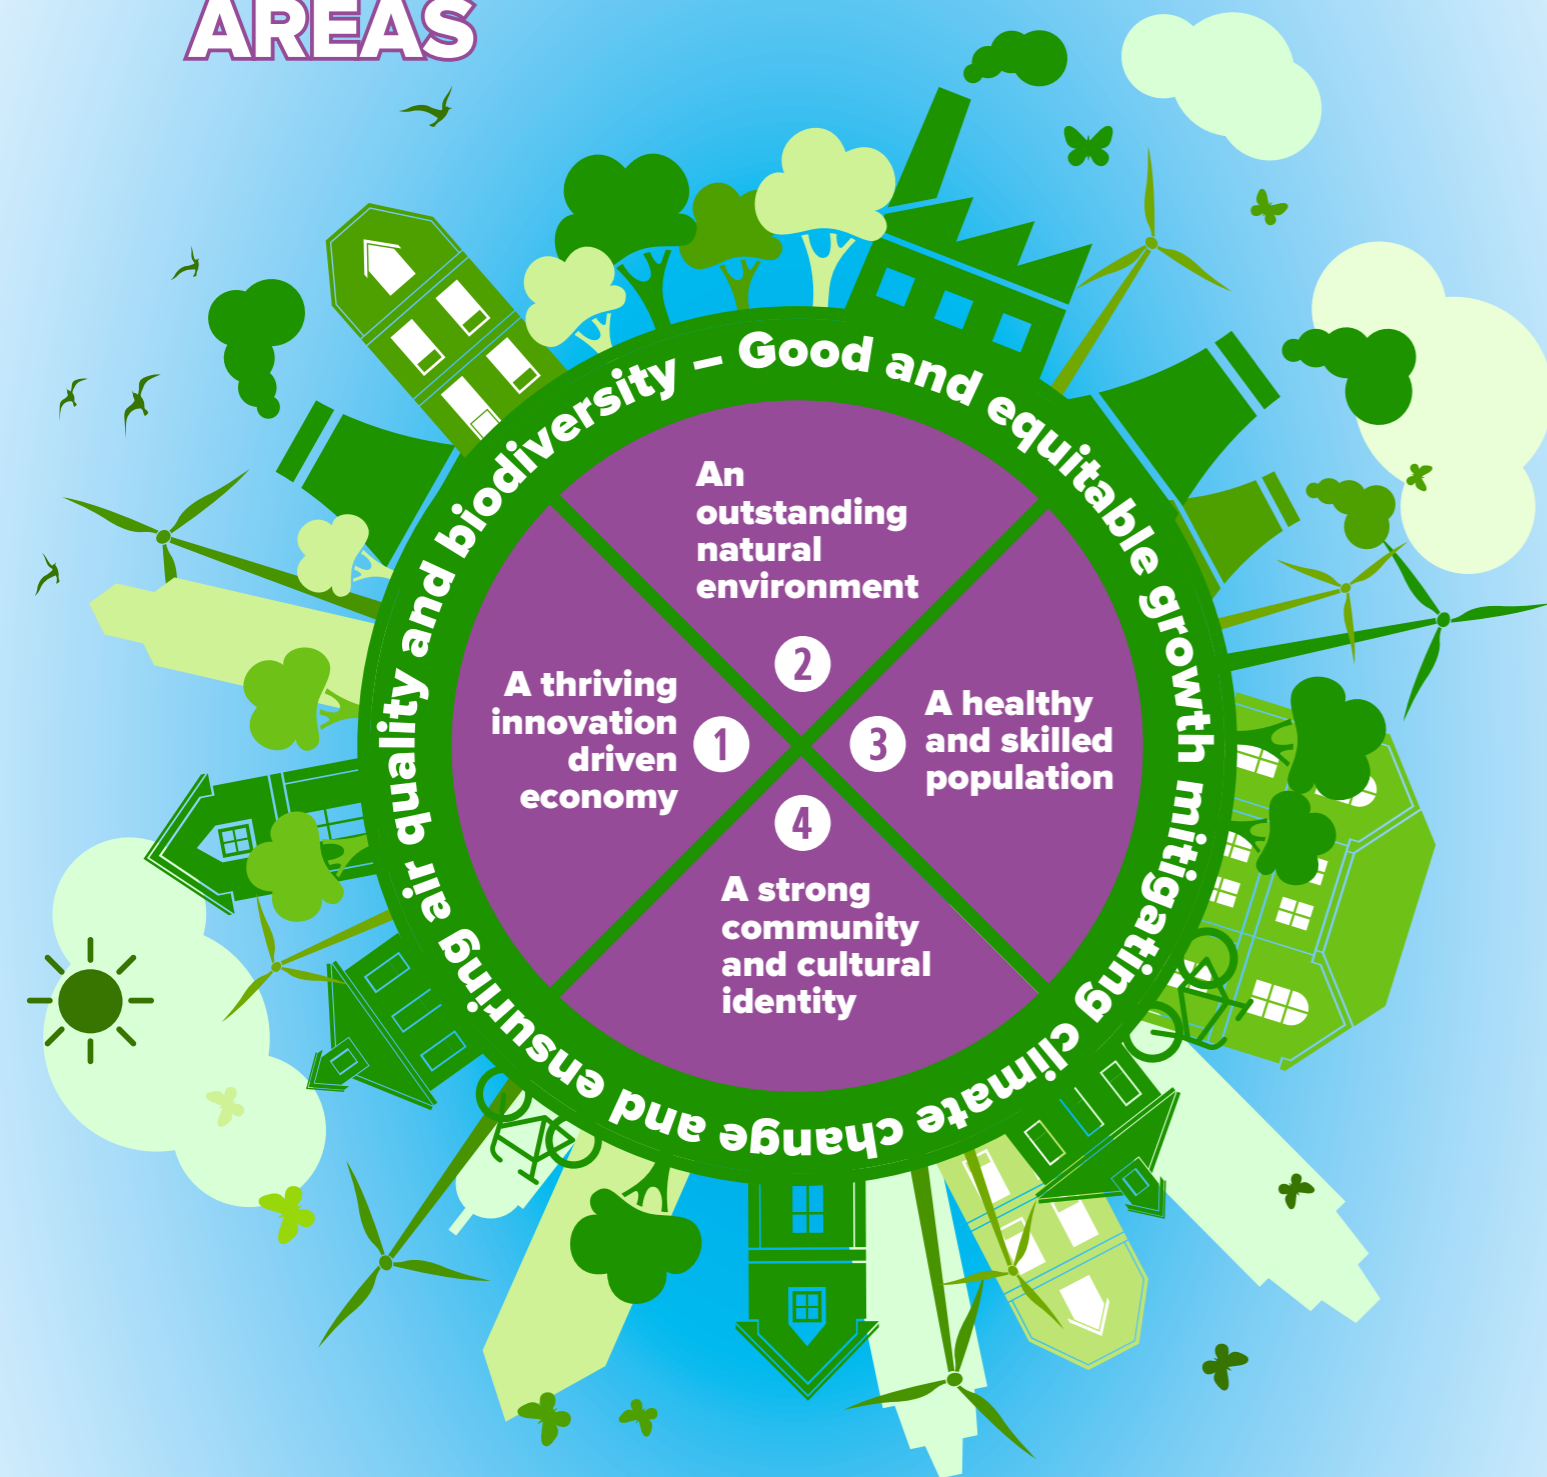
AREAS

Good and equitable growth mitigating climate change and ensuring air quality and biodiversity –

An outstanding natural environment

2

A thriving innovation driven economy

1

3

A healthy and skilled population

4

A strong community and cultural identity